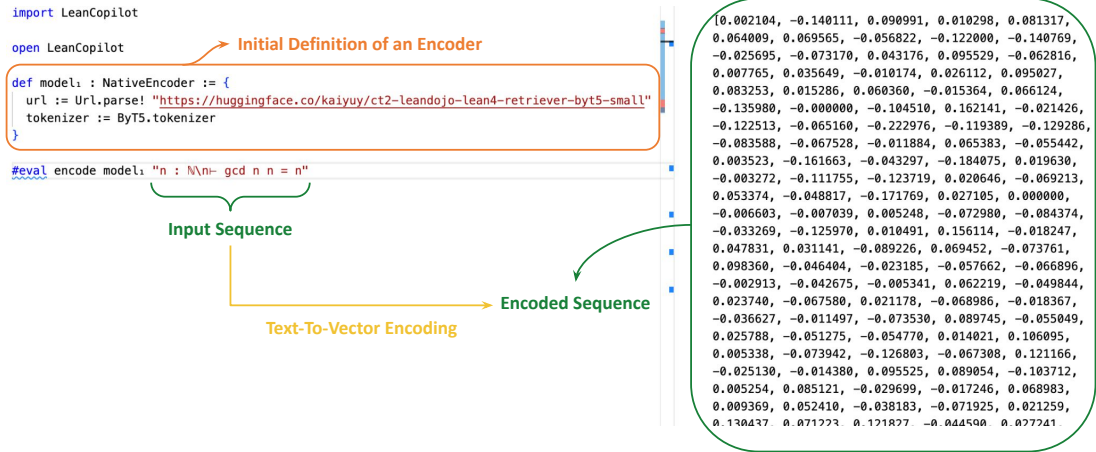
import LeanCopilot

open LeanCopilot

Initial Definition of an Encoder

def model₁ : NativeEncoder := {
  url := Url.parse! "https://huggingface.co/kaiyuy/ct2-leandojo-lean4-retriever-byt5-small"
  tokenizer := ByT5.tokenizer
}

#eval encode model₁ "n : ℕ\n⊢ gcd n n = n"

Input Sequence

Text-To-Vector Encoding

Encoded Sequence

[0.002104, −0.140111, 0.090991, 0.010298, 0.081317, 0.064009, 0.069565, −0.056822, −0.122000, −0.140769, −0.025695, −0.073170, 0.043176, 0.095529, −0.062816, 0.007765, 0.035649, −0.010174, 0.026112, 0.095027, 0.083253, 0.015286, 0.060360, −0.015364, 0.066124, −0.135980, −0.000000, −0.104510, 0.162141, −0.021426, −0.122513, −0.065160, −0.222976, −0.119389, −0.129286, −0.083588, −0.067528, −0.011884, 0.065383, −0.055442, 0.003523, −0.161663, −0.043297, −0.184075, 0.019630, −0.003272, −0.111755, −0.123719, 0.020646, −0.069213, 0.053374, −0.048817, −0.171769, 0.027105, 0.000000, −0.006603, −0.007039, 0.005248, −0.072980, −0.084374, −0.033269, −0.125970, 0.010491, 0.156114, −0.018247, 0.047831, 0.031141, −0.089226, 0.069452, −0.073761, 0.098360, −0.046404, −0.023185, −0.057662, −0.066896, −0.002913, −0.042675, −0.005341, 0.062219, −0.049844, 0.023740, −0.067580, 0.021178, −0.068986, −0.018367, −0.036627, −0.011497, −0.073530, 0.089745, −0.055049, 0.025788, −0.051275, −0.054770, 0.014021, 0.106095, 0.005338, −0.073942, −0.126803, −0.067308, 0.121166, −0.025130, −0.014380, 0.095525, 0.089054, −0.103712, 0.005254, 0.085121, −0.029699, −0.017246, 0.068983, 0.009369, 0.052410, −0.038183, −0.071925, 0.021259, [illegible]